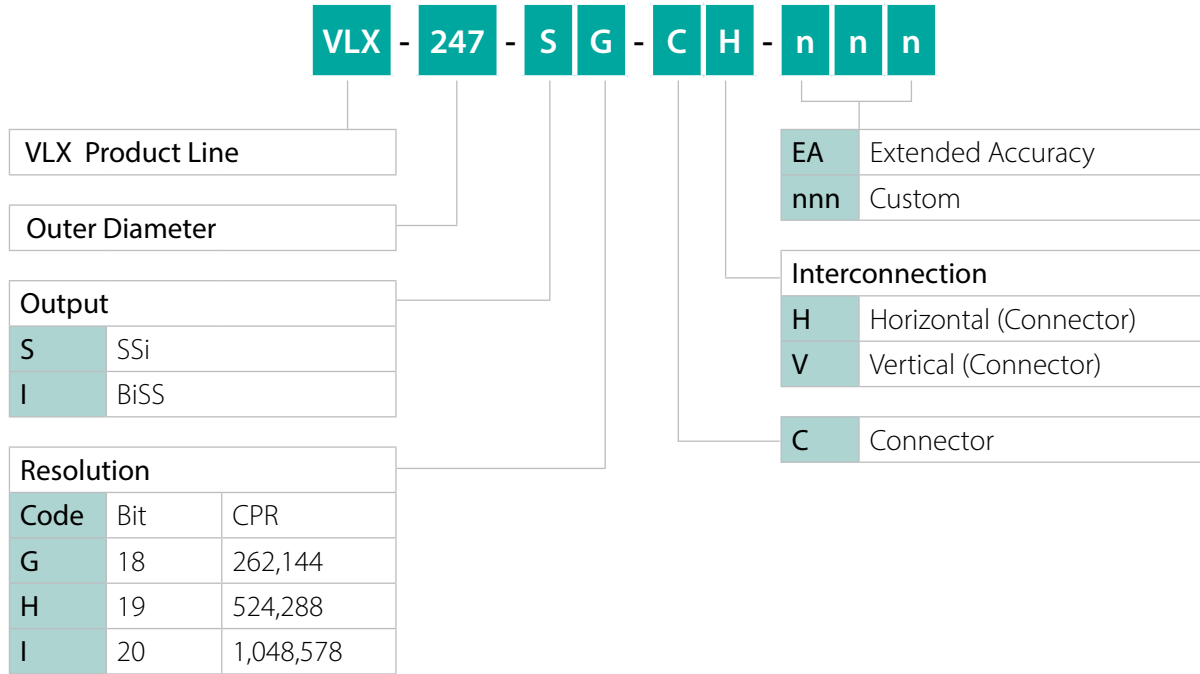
VLX - 247 - S G - C H - n n n

VLX Product Line

Outer Diameter

Output

| S | SSi |
|---|---|
| I | BiSS |

Resolution

| Code | Bit | CPR |
|---|---|---|
| G | 18 | 262,144 |
| H | 19 | 524,288 |
| I | 20 | 1,048,578 |

| EA | Extended Accuracy |
|---|---|
| nnn | Custom |

Interconnection

| H | Horizontal (Connector) |
|---|---|
| V | Vertical (Connector) |

| C | Connector |
|---|---|